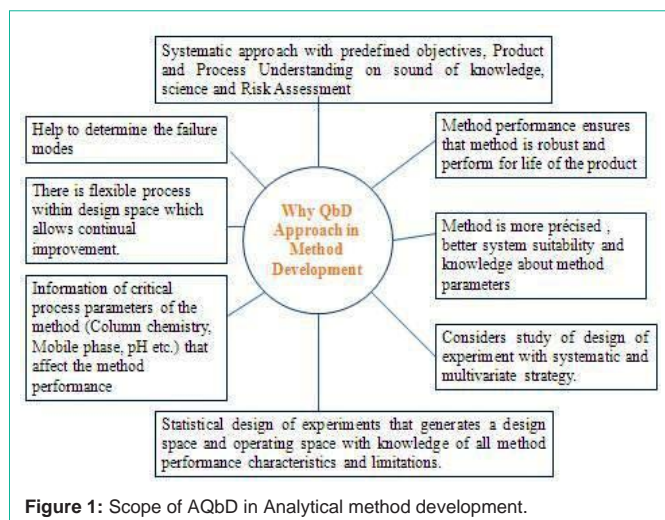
Systematic approach with predefined objectives, Product and Process Understanding on sound of knowledge, science and Risk Assessment

Help to determine the failure modes

Method performance ensures that method is robust and perform for life of the product

There is flexible process within design space which allows continual improvement.

Why QbD Approach in Method Development

Method is more précised , better system suitability and knowledge about method parameters

Information of critical process parameters of the method (Column chemistry, Mobile phase, pH etc.) that affect the method performance

Considers study of design of experiment with systematic and multivariate strategy.

Statistical design of experiments that generates a design space and operating space with knowledge of all method performance characteristics and limitations.

Figure 1: Scope of AQbD in Analytical method development.